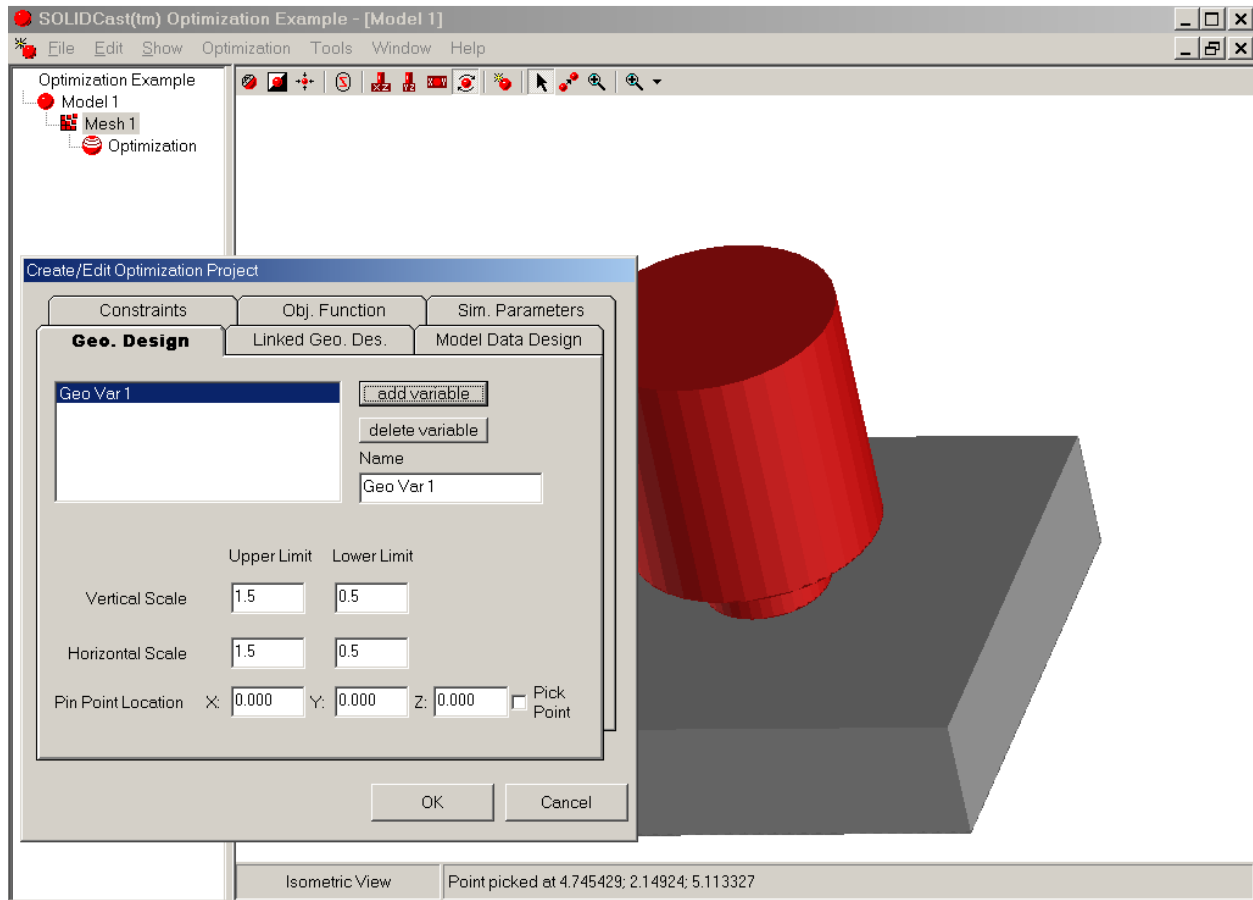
SOLIDCast(tm) Optimization Example - [Model 1]

File Edit Show Optimization Tools Window Help

Optimization Example
Model 1
Mesh 1
Optimization

Create/Edit Optimization Project

Constraints
Obj. Function
Sim. Parameters
Geo. Design
Linked Geo. Des.
Model Data Design

Geo Var 1

add variable
delete variable
Name
Geo Var 1

Upper Limit
Lower Limit

Vertical Scale 1.5 0.5

Horizontal Scale 1.5 0.5

Pin Point Location X: 0.000 Y: 0.000 Z: 0.000 Pick Point

OK
Cancel

Isometric View
Point picked at 4.745429; 2.14924; 5.113327